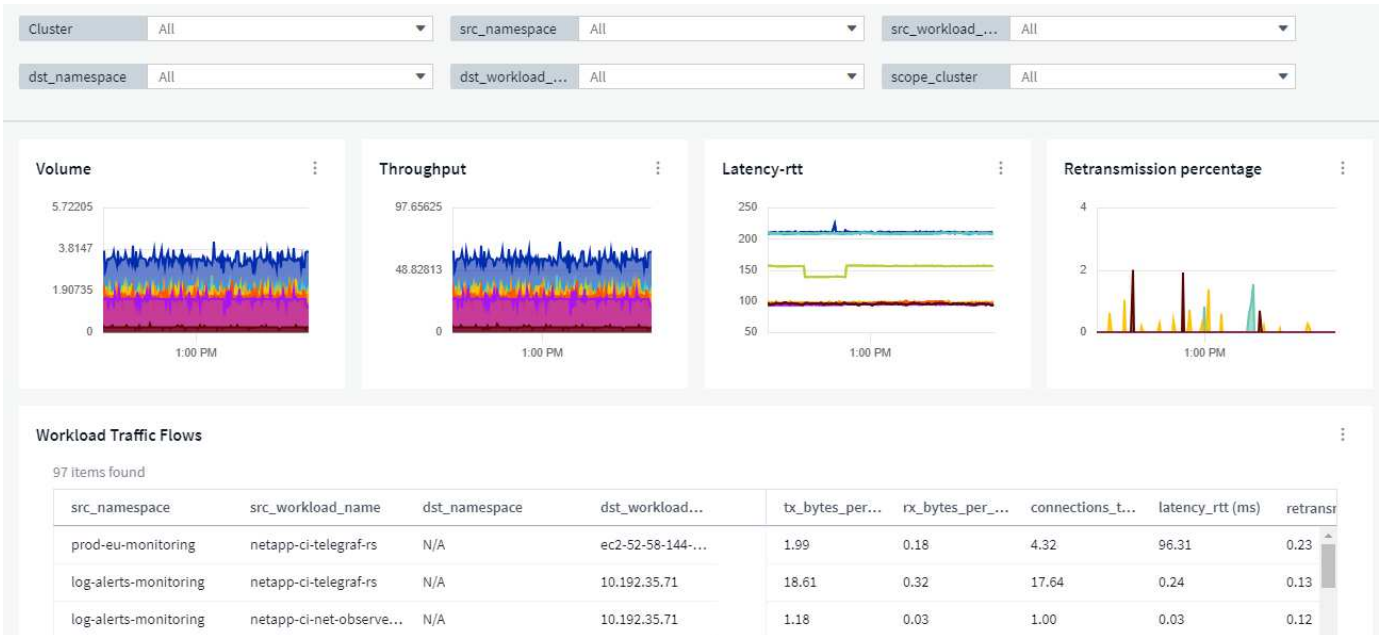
Cluster All
src_namespace All
src_workload_... All
dst_namespace All
dst_workload_... All
scope_cluster All

Volume
5.72205
3.8147
1.90735
0
1:00 PM

Throughput
97.65625
48.82813
0
1:00 PM

Latency-rtt
250
200
150
100
50
1:00 PM

Retransmission percentage
4
2
0
1:00 PM

Workload Traffic Flows

97 items found

| src_namespace | src_workload_name | dst_namespace | dst_workload... | tx_bytes_per... | rx_bytes_per_... | connections_t... | latency_rtt (ms) | retransr |
|---|---|---|---|---|---|---|---|---|
| prod-eu-monitoring | netapp-ci-telegraf-rs | N/A | ec2-52-58-144-... | 1.99 | 0.18 | 4.32 | 96.31 | 0.23 |
| log-alerts-monitoring | netapp-ci-telegraf-rs | N/A | 10.192.35.71 | 18.61 | 0.32 | 17.64 | 0.24 | 0.13 |
| log-alerts-monitoring | netapp-ci-net-observe... | N/A | 10.192.35.71 | 1.18 | 0.03 | 1.00 | 0.03 | 0.12 |